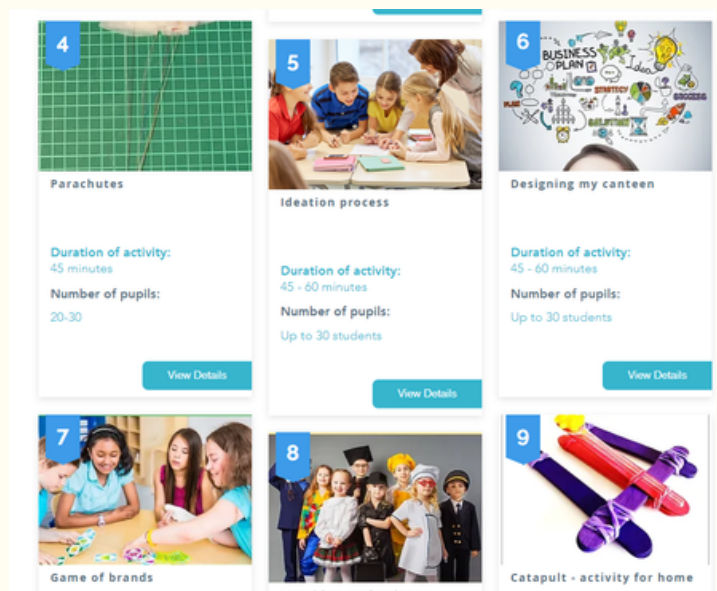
4

Parachutes

Duration of activity:
45 minutes

Number of pupils:
20-30

View Details

5

Ideation process

Duration of activity:
45 - 60 minutes

Number of pupils:
Up to 30 students

View Details

6

BUSINESS PLAN

Designing my canteen

Duration of activity:
45 - 60 minutes

Number of pupils:
Up to 30 students

View Details

7

Game of brands

8

9

Catapult - activity for home